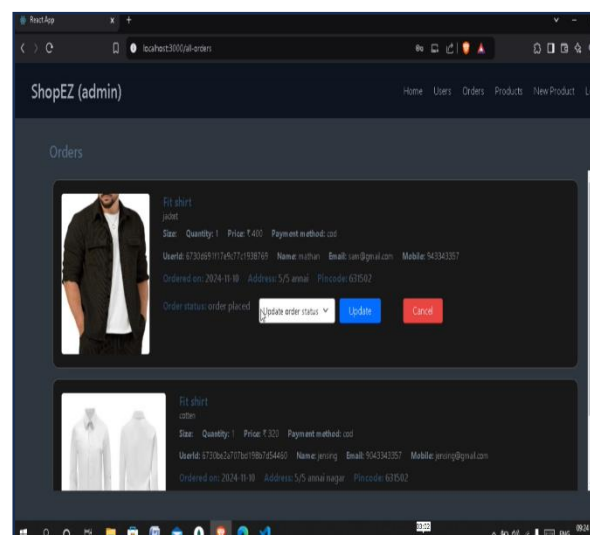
React App

localhost:3000/all-orders

ShopEZ (admin)

Home Users Orders Products New Product L

Orders

Fit shirt
jacket
Size: Quantity: 1 Price: ₹400 Payment method: cod
UserId: 6730d691f17e9c77c193B769 Name: mathan Email: sam@gmail.com Mobile: 943343357
Ordered on: 2024-11-10 Address: 5/5 annai Pincode: 631502
Order status: order placed
Update order status
Update
Cancel

Fit shirt
cotton
Size: Quantity: 1 Price: ₹323 Payment method: cod
UserId: 6730be2a707bd198b7d54460 Name: jensing Email: 9043343357 Mobile: jensing@gmail.com
Ordered on: 2024-11-10 Address: 5/5 annai nagar Pincode: 631502

ENG
09:24